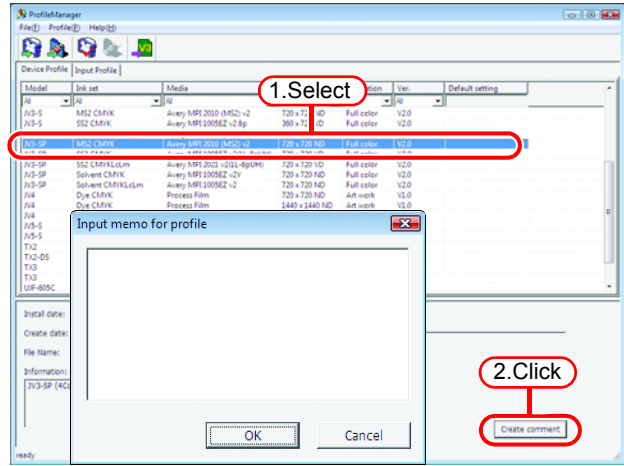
ProfileManager

File(F) Profile(P) Help(H)

Device Profile | Input Profile

| Model | Ink set | Media | | ation | Ver. | Default setting |
|---|---|---|---|---|---|---|
| All | All | All | | | All | |
| JV3-S | MS2 CMYK | Avery MPI 2010 (MS2) v2 | 720 x 72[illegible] ND | Full color | V2.0 | |
| JV3-S | SS2 CMYK | Avery MPI 1005EZ v2 8p | 360 x 72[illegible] ND | Full color | V2.0 | |
| JV3-SP | MS2 CMYK | Avery MPI 2010 (MS2) v2 | 720 x 720 ND | Full color | V2.0 | |
| JV3-SP | SS2 CMYKLcLm | Avery MPI 2021 v2(1L-8pUH) | 720 x 720 VD | Full color | V2.0 | |
| JV3-SP | Solvent CMYK | Avery MPI1005EZ v2Y | 720 x 720 ND | Full color | V2.0 | |
| JV3-SP | Solvent CMYKLcLm | Avery MPI1005EZ v2 | 720 x 720 ND | Full color | V2.0 | |
| JV4 | Dye CMYK | Process Film | 720 x 720 ND | Art work | V1.0 | |
| JV4 | Dye CMYK | Process Film | 1440 x 1440 ND | Art work | V1.0 | |
| JV4 | | | | | | |
| JV5-S | | | | | | |
| JV5-S | | | | | | |
| TX2 | | | | | | |
| TX2-DS | | | | | | |
| TX3 | | | | | | |
| TX3 | | | | | | |
| UJF-605C | | | | | | |

1.Select

Input memo for profile

OK

Cancel

Install date:

Create date:

File Name:

Information:

JV3-SP (4C

2.Click

Create comment

ready